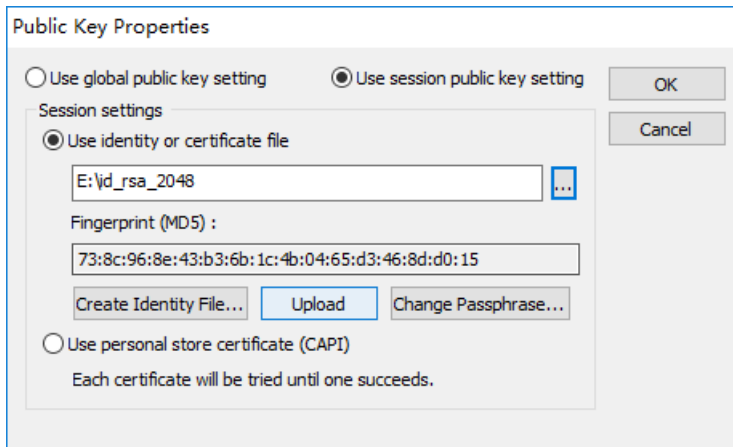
Public Key Properties

Use global public key setting

Use session public key setting

OK

Cancel

Session settings

Use identity or certificate file

E:\id_rsa_2048

...

Fingerprint (MD5) :

73:8c:96:8e:43:b3:6b:1c:4b:04:65:d3:46:8d:d0:15

Create Identity File...

Upload

Change Passphrase...

Use personal store certificate (CAPI)

Each certificate will be tried until one succeeds.